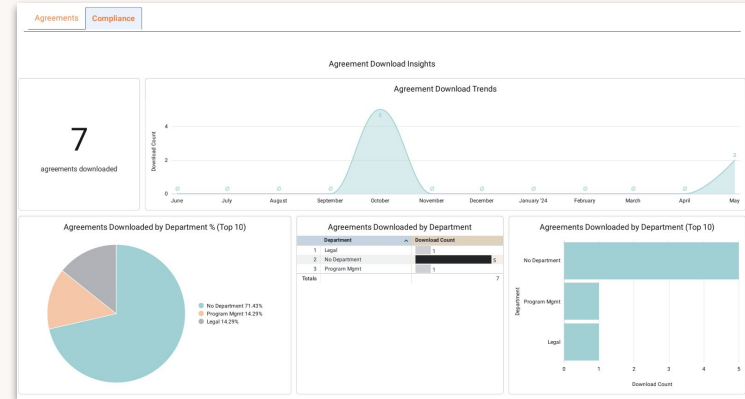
Agreements Compliance

Agreement Download Insights

7

agreements downloaded

Agreement Download Trends

Download Count

4

2

0

0 0 0 0 5 0 0 0 0 0 0 2

June July August September October November December January '24 February March April May

Agreements Downloaded by Department % (Top 10)

No Department 71.43%
Program Mgmt 14.29%
Legal 14.29%

Agreements Downloaded by Department

| | Department | Download Count |
|---|---|---|
| 1 | Legal | 1 |
| 2 | No Department | 5 |
| 3 | Program Mgmt | 1 |
| Totals | | 7 |

Agreements Downloaded by Department (Top 10)

Department

No Department

Program Mgmt

Legal

0 1 2 3 4 5

Download Count